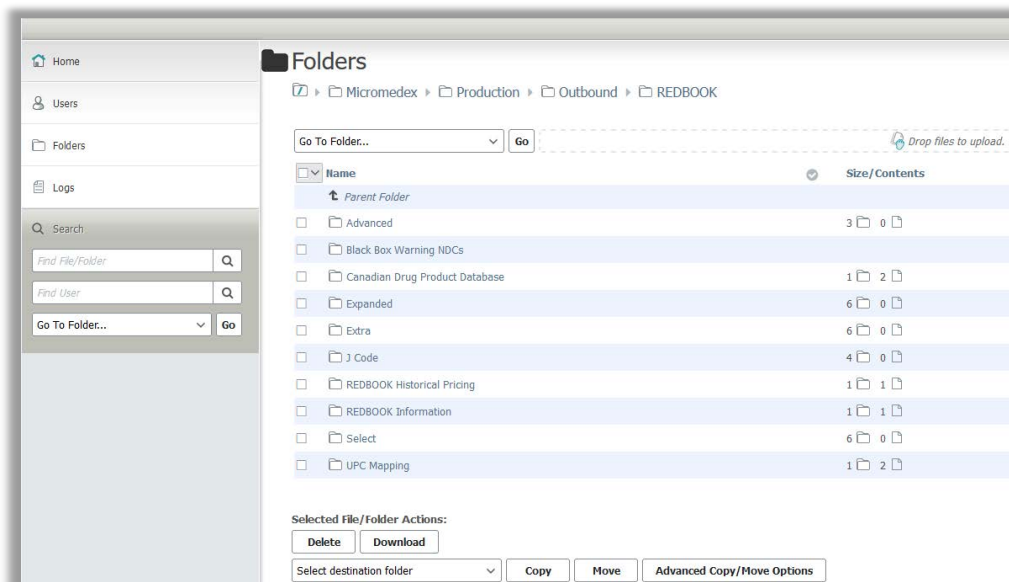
Home

Users

Folders

Logs

Search

Find File/Folder

Find User

Go To Folder... Go

Folders

Micromedex ▸ Production ▸ Outbound ▸ REDBOOK

Go To Folder... Go

Drop files to upload.

| Name | Size/Contents |
|---|---|
| Parent Folder | |
| Advanced | 3 0 |
| Black Box Warning NDCs | |
| Canadian Drug Product Database | 1 2 |
| Expanded | 6 0 |
| Extra | 6 0 |
| J Code | 4 0 |
| REDBOOK Historical Pricing | 1 1 |
| REDBOOK Information | 1 1 |
| Select | 6 0 |
| UPC Mapping | 1 2 |

Selected File/Folder Actions:

Delete Download

Select destination folder Copy Move Advanced Copy/Move Options